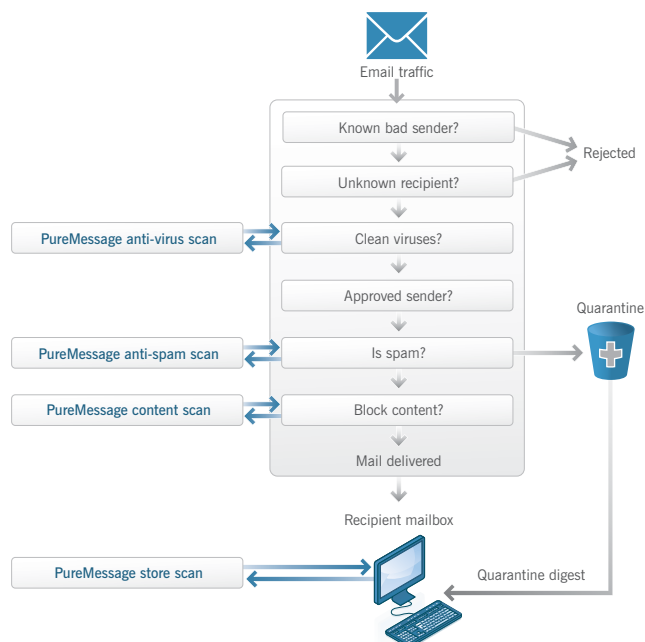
Email traffic

Known bad sender?

Rejected

Unknown recipient?

PureMessage anti-virus scan

Clean viruses?

Approved sender?

Quarantine

PureMessage anti-spam scan

Is spam?

PureMessage content scan

Block content?

Mail delivered

Recipient mailbox

PureMessage store scan

Quarantine digest